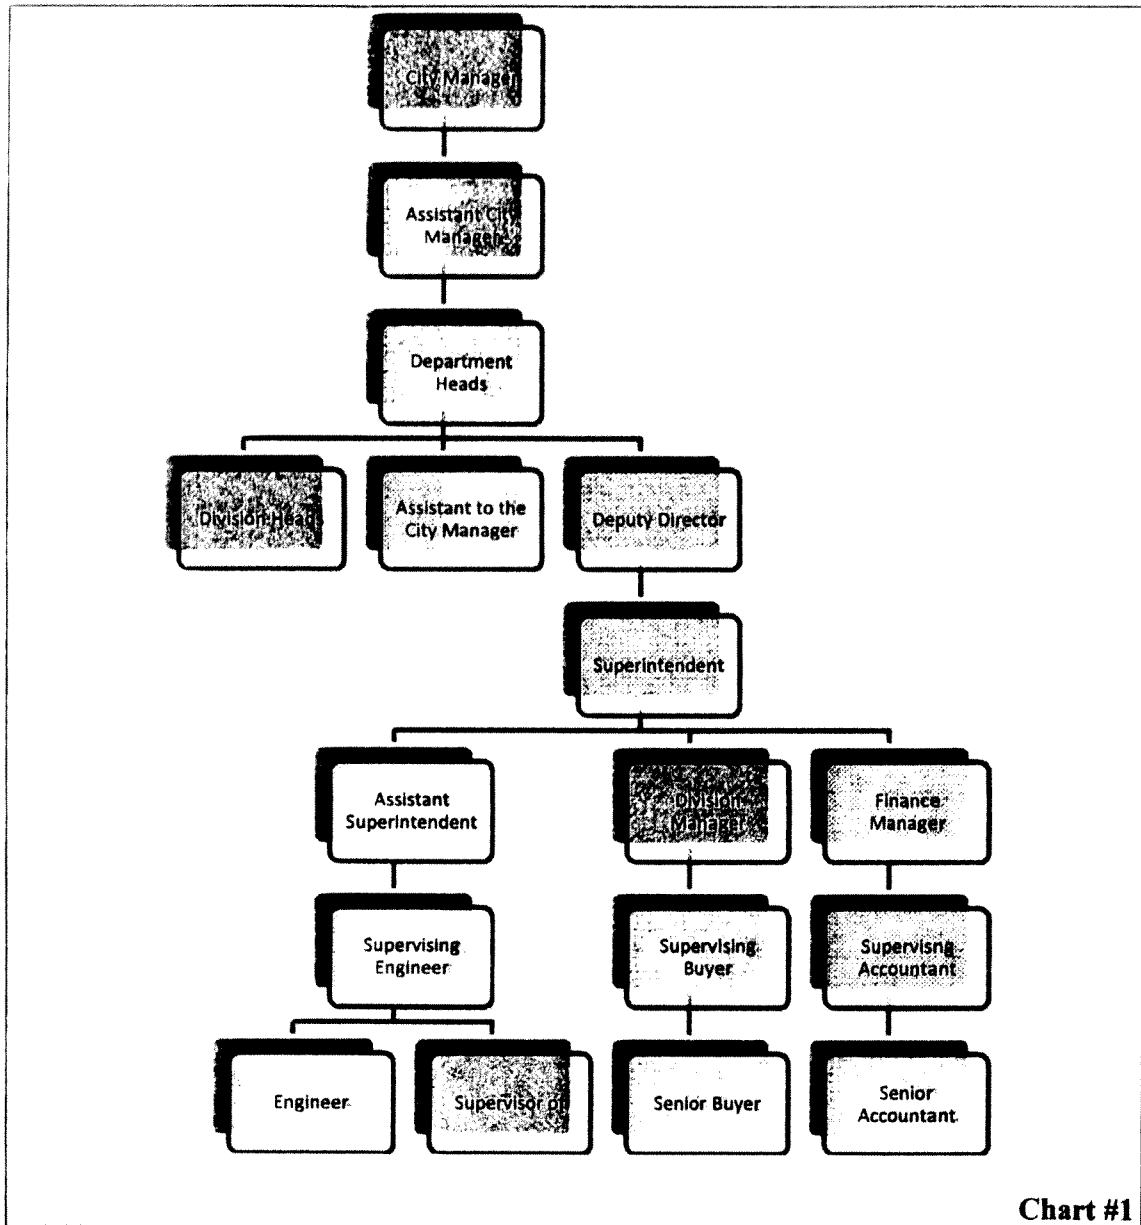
City Manager

Assistant City Manager

Department Heads

Division Heads

Assistant to the City Manager

Deputy Director

Superintendent

Assistant Superintendent

Division Manager

Finance Manager

Supervising Engineer

Supervising Buyer

Supervisng Accountant

Engineer

Supervisor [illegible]

Senior Buyer

Senior Accountant

Chart #1